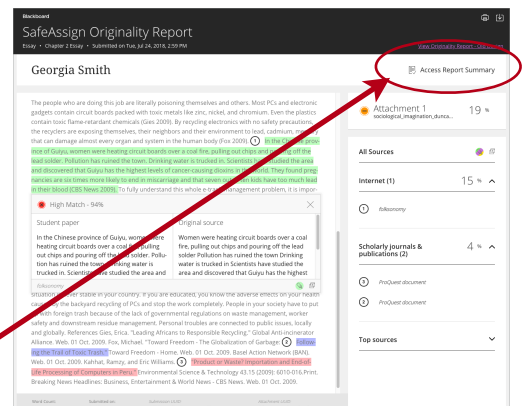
Blackboard

SafeAssign Originality Report

Essay • Chapter 2 Essay • Submitted on Tue, Jul 24, 2018, 2:59 PM

View Originality Report - Old Design

Georgia Smith

Access Report Summary

The people who are doing this job are literally poisoning themselves and others. Most PCs and electronic gadgets contain circuit boards packed with toxic metals like zinc, nickel, and chromium. Even the plastics contain toxic flame-retardant chemicals (Gies 2009). By recycling electronics with no safety precautions, the recyclers are exposing themselves, their neighbors and their environment to lead, cadmium, mercury that can damage almost every organ and system in the human body (Fox 2009). 1 In the Chinese province of Guiyu, women were heating circuit boards over a coal fire, pulling out chips and pouring off the lead solder. Pollution has ruined the town. Drinking water is trucked in. Scientists have studied the area and discovered that Guiyu has the highest levels of cancer-causing dioxins in the world. They found pregnancies are six times more likely to end in miscarriage and that seven out of ten kids have too much lead in their blood (CBS News 2009). To fully understand this whole e-trash management problem, it is impor-

High Match - 94%

Student paper

In the Chinese province of Guiyu, women were heating circuit boards over a coal fire, pulling out chips and pouring off the lead solder. Pollution has ruined the town. Drinking water is trucked in. Scientists have studied the area and

folksonomy

Original source

Women were heating circuit boards over a coal fire, pulling out chips and pouring off the lead solder Pollution has ruined the town Drinking water is trucked in Scientists have studied the area and discovered that Guiyu has the highest

situation a little stable in your country. If you are educated, you know the adverse effects on your health caused by the backyard recycling of PCs and stop the work completely. People in your society have to put an end with foreign trash because of the lack of governmental regulations on waste management, worker safety and downstream residue management. Personal troubles are connected to public issues, locally and globally. References Gies, Erica. "Leading Africans to Responsible Recycling." Global Anti-Incineration Alliance. Web. 01 Oct. 2009. Fox, Michael. "Toward Freedom - The Globalization of Garbage: 2 Following the Trail of Toxic Trash." Toward Freedom - Home. Web. 01 Oct. 2009. Basel Action Network (BAN). Web. 01 Oct. 2009. Kahhat, Ramzy, and Eric Williams. 3 "Product or Waste? Importation and End-of-Life Processing of Computers in Peru." Environmental Science & Technology 43.15 (2009): 6010-016.Print. Breaking News Headlines: Business, Entertainment & World News - CBS News. Web. 01 Oct. 2009.

Word Count: Submitted on: Submission UUID: Attachment UUID:

Attachment 1
sociological_imagination_dunca...
19 %

All Sources

Internet (1)
15 %
1 folksonomy

Scholarly journals & publications (2)
4 %
2 ProQuest document
3 ProQuest document

Top sources